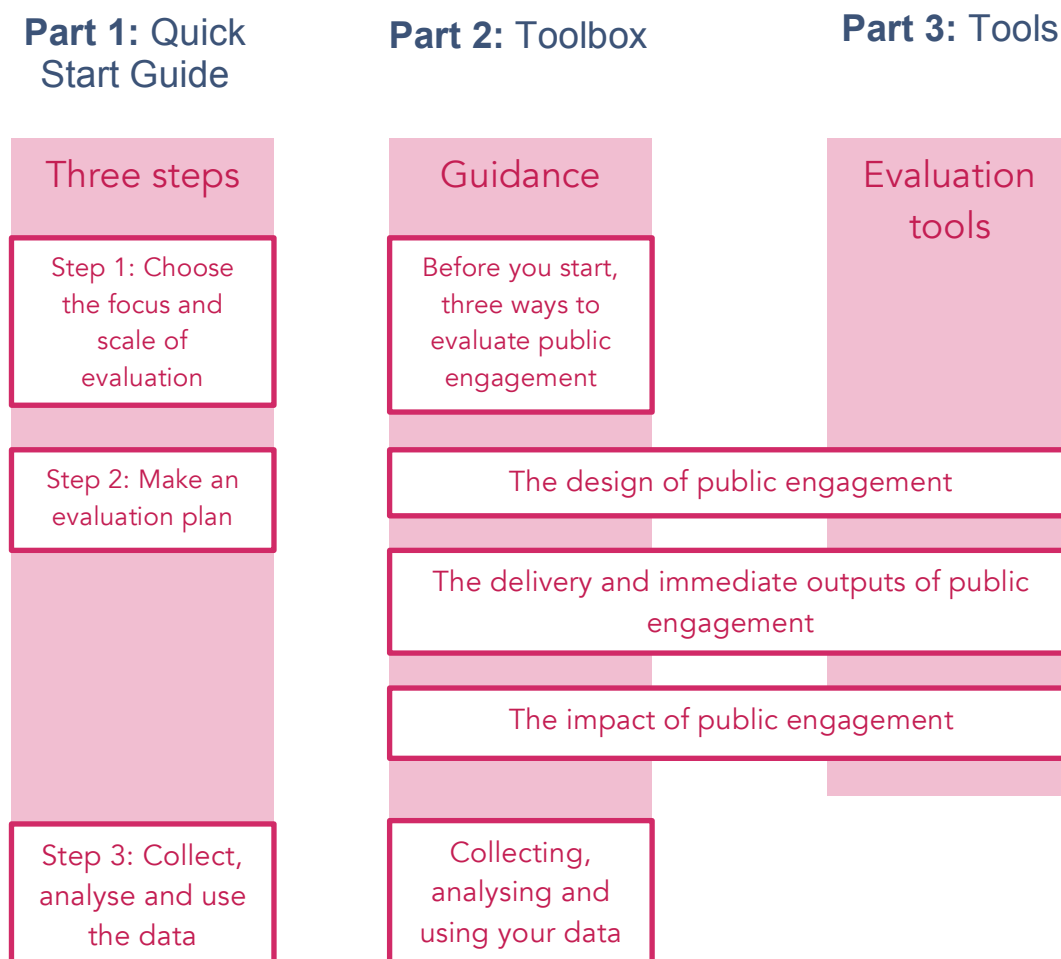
**Part 1:** Quick Start Guide

**Part 2:** Toolbox

**Part 3:** Tools

Three steps

Step 1: Choose the focus and scale of evaluation

Step 2: Make an evaluation plan

Step 3: Collect, analyse and use the data

Guidance

Before you start, three ways to evaluate public engagement

The design of public engagement

The delivery and immediate outputs of public engagement

The impact of public engagement

Collecting, analysing and using your data

Evaluation tools